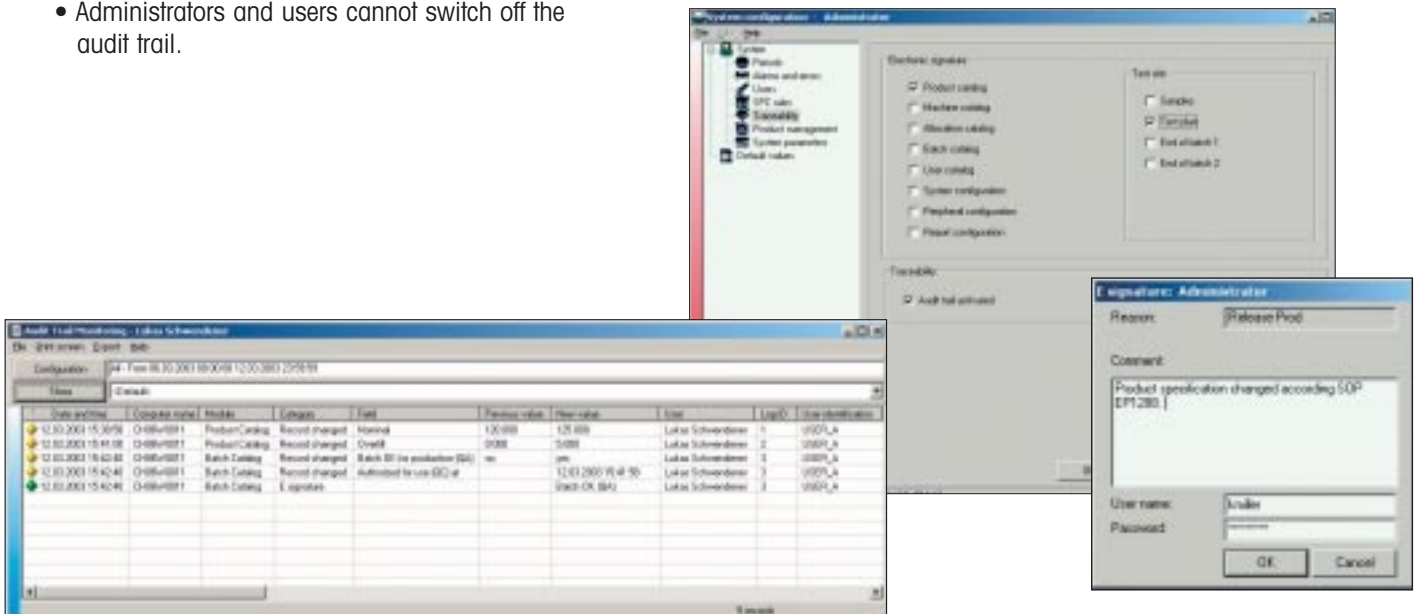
• Administrators and users cannot switch off the audit trail.

System configuration - Administrator

File Help

System
Periods
Alarms and errors
Users
SPC rules
Traceability
Product management
System parameters
Default values

Electronic signature

☑ Product catalog
☐ Machine catalog
☐ Allocation catalog
☐ Batch catalog
☐ User catalog
☐ System configuration
☐ Peripheral configuration
☐ Report configuration

Test site

☐ Samples
☑ Complete
☐ End of batch 1
☐ End of batch 2

Traceability

☑ Audit trail activated

E-signature: Administrator

Reason: Release Prod

Comment:

Product specification changed according SOP EP1280.

User name: kmiller

Password: ********

OK Cancel

Audit Trail Monitoring - Lukas Schwendener

File Print screen Export Help

Configuration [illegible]

Filters Defaults

| Date and time | Computer name | Module | Category | Field | Previous value | New value | User | LogID | User identification |
|---|---|---|---|---|---|---|---|---|---|
| 12.03.2003 15:38:58 | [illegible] | Product Catalog | Record changed | Nominal | 120.000 | 125.000 | Lukas Schwendener | 1 | USER_A |
| 12.03.2003 15:41:08 | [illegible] | Product Catalog | Record changed | Overfill | 0.000 | 5.000 | Lukas Schwendener | 2 | USER_A |
| 12.03.2003 15:42:40 | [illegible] | Batch Catalog | Record changed | Batch OK (no production (QA)) | no | yes | Lukas Schwendener | 3 | USER_A |
| 12.03.2003 15:42:40 | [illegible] | Batch Catalog | Record changed | Authorized for use (QC) at | | 12.03.2003 15:41:56 | Lukas Schwendener | 3 | USER_A |
| 12.03.2003 15:42:40 | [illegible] | Batch Catalog | E-signature | | | Batch OK (QA) | Lukas Schwendener | 3 | USER_A |

5 records